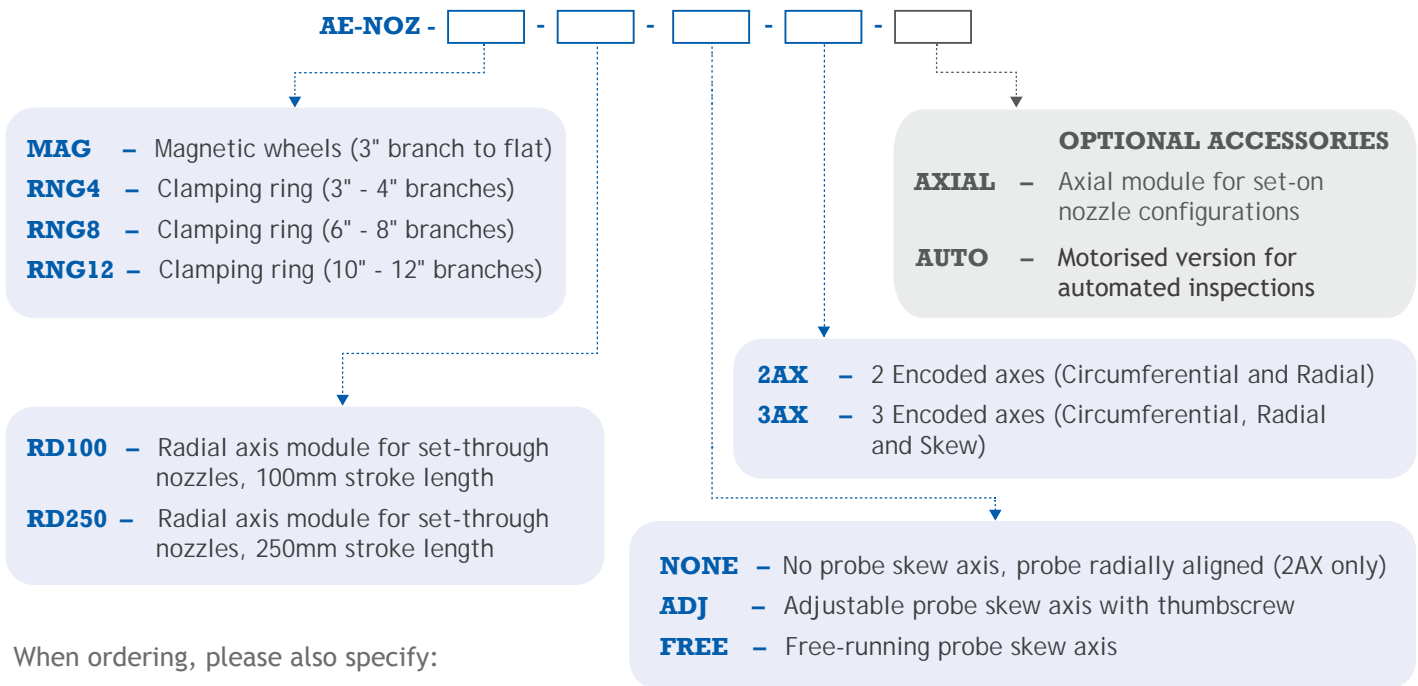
AE-NOZ - [ ] - [ ] - [ ] - [ ] - [ ]

MAG – Magnetic wheels (3" branch to flat)
RNG4 – Clamping ring (3" - 4" branches)
RNG8 – Clamping ring (6" - 8" branches)
RNG12 – Clamping ring (10" - 12" branches)

OPTIONAL ACCESSORIES
AXIAL – Axial module for set-on nozzle configurations
AUTO – Motorised version for automated inspections

2AX – 2 Encoded axes (Circumferential and Radial)
3AX – 3 Encoded axes (Circumferential, Radial and Skew)

RD100 – Radial axis module for set-through nozzles, 100mm stroke length
RD250 – Radial axis module for set-through nozzles, 250mm stroke length

NONE – No probe skew axis, probe radially aligned (2AX only)
ADJ – Adjustable probe skew axis with thumbscrew
FREE – Free-running probe skew axis

When ordering, please also specify: